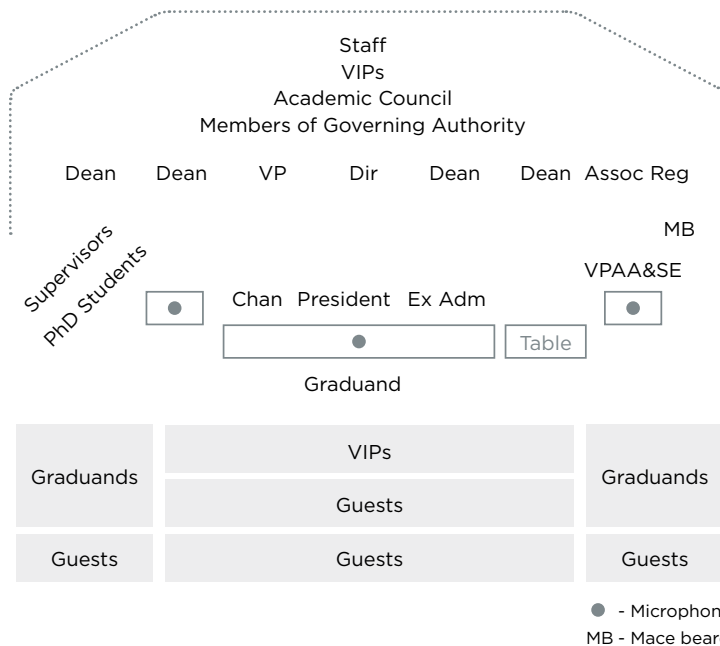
Staff
VIPs
Academic Council
Members of Governing Authority

Dean Dean VP Dir Dean Dean Assoc Reg

MB

Supervisors
PhD Students

VPAA&SE

Chan President Ex Adm

Table

Graduand

Graduands

VIPs

Guests

Graduands

Guests

Guests

Guests

- Microphon

MB - Mace bear